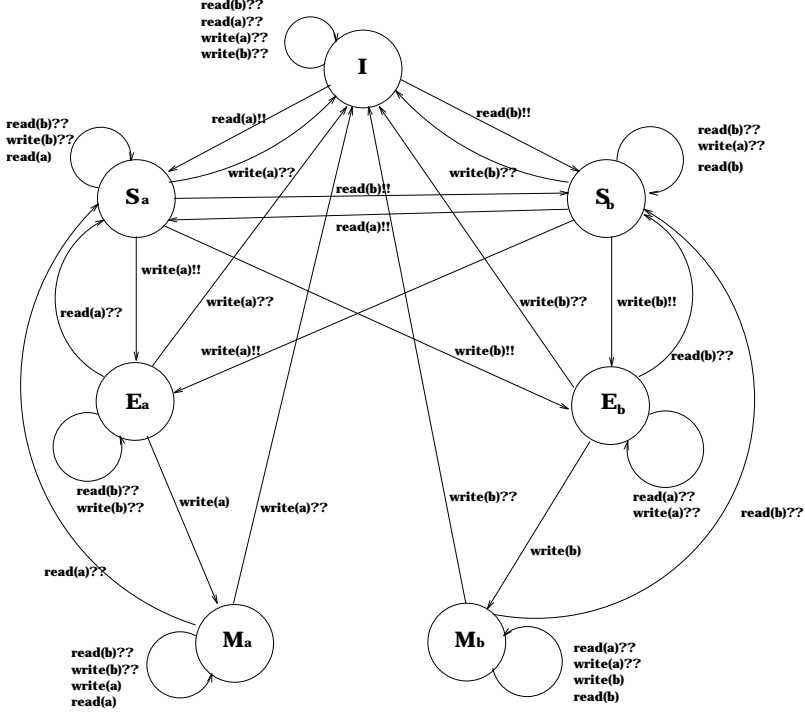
read(b)??
read(a)??
write(a)??
write(b)??

I

read(b)??
write(b)??
read(a)

read(a)!!

read(b)!!

read(b)??
write(a)??
read(b)

write(a)??

write(b)??

$S_a$

read(b)!!

$S_b$

read(a)!!

write(a)!!

write(a)??

write(b)??

write(b)!!

read(a)??

write(a)!!

write(b)!!

read(b)??

$E_a$

$E_b$

read(b)??
write(b)??

write(a)

write(a)??

write(b)??

read(a)??
write(a)??

read(b)??

read(a)??

write(b)

$M_a$

$M_b$

read(b)??
write(b)??
write(a)
read(a)

read(a)??
write(a)??
write(b)
read(b)